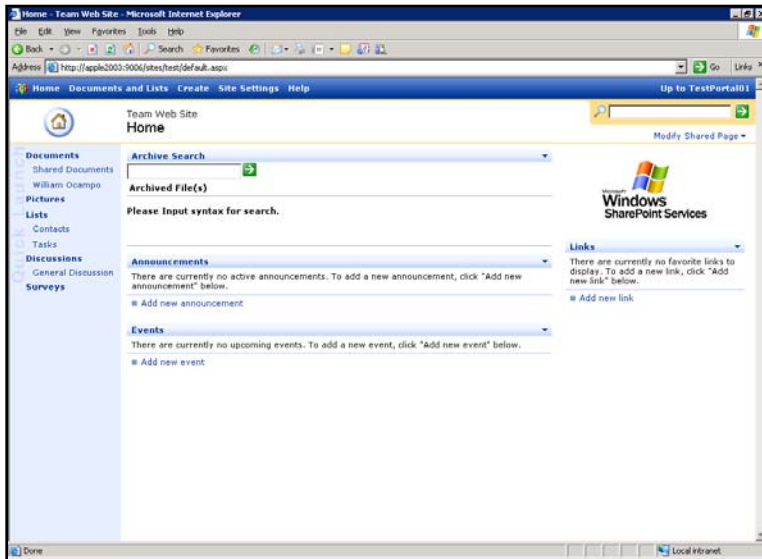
Home - Team Web Site - Microsoft Internet Explorer

File Edit View Favorites Tools Help

Back Search Favorites

Address http://apple2003:9006/sites/test/default.aspx

Go Links

Home Documents and Lists Create Site Settings Help

Up to TestPortal01

Team Web Site
Home

Modify Shared Page

Documents
Shared Documents
William Ocampo
Pictures
Lists
Contacts
Tasks
Discussions
General Discussion
Surveys

Archive Search

Archived File(s)

Please Input syntax for search.

Announcements

There are currently no active announcements. To add a new announcement, click "Add new announcement" below.

Add new announcement

Events

There are currently no upcoming events. To add a new event, click "Add new event" below.

Add new event

Microsoft
Windows
SharePoint Services

Links

There are currently no favorite links to display. To add a new link, click "Add new link" below.

Add new link

Done

Local intranet